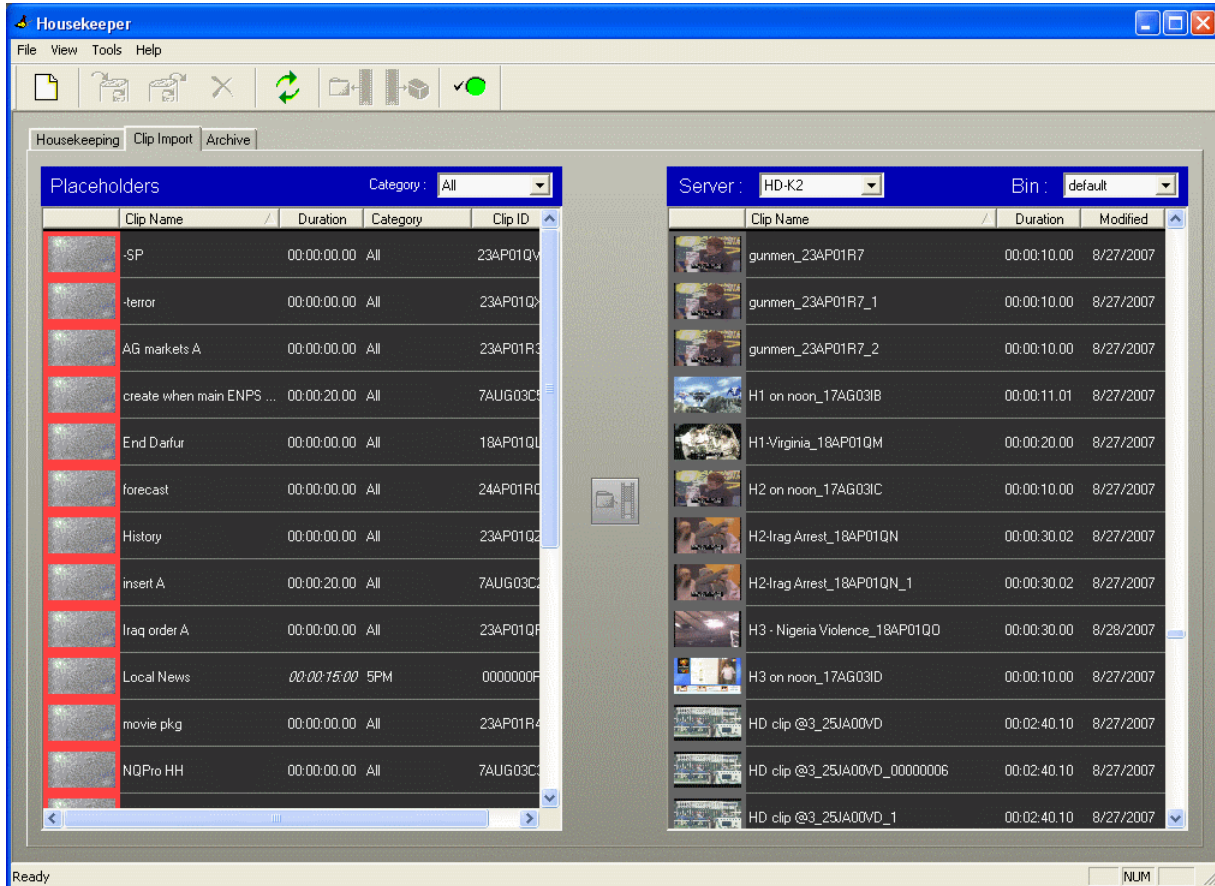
Housekeeper

File View Tools Help

Housekeeping | Clip Import | Archive

Placeholders Category : All

| | Clip Name | Duration | Category | Clip ID |
|---|---|---|---|---|
| | -SP | 00:00:00.00 | All | 23AP01QV |
| | -terror | 00:00:00.00 | All | 23AP01QX |
| | AG markets A | 00:00:00.00 | All | 23AP01R3 |
| | create when main ENPS ... | 00:00:20.00 | All | 7AUG03C5 |
| | End Darfur | 00:00:00.00 | All | 18AP01QL |
| | forecast | 00:00:00.00 | All | 24AP01RC |
| | History | 00:00:00.00 | All | 23AP01Q2 |
| | insert A | 00:00:20.00 | All | 7AUG03C2 |
| | Iraq order A | 00:00:00.00 | All | 23AP01QR |
| | Local News | 00:00:15:00 | 5PM | 0000000F |
| | movie pkg | 00:00:00.00 | All | 23AP01R4 |
| | NQPro HH | 00:00:00.00 | All | 7AUG03C3 |

Server : HD-K2 Bin : default

| | Clip Name | Duration | Modified |
|---|---|---|---|
| | gunmen_23AP01R7 | 00:00:10.00 | 8/27/2007 |
| | gunmen_23AP01R7_1 | 00:00:10.00 | 8/27/2007 |
| | gunmen_23AP01R7_2 | 00:00:10.00 | 8/27/2007 |
| | H1 on noon_17AG03IB | 00:00:11.01 | 8/27/2007 |
| | H1-Virginia_18AP01QM | 00:00:20.00 | 8/27/2007 |
| | H2 on noon_17AG03IC | 00:00:10.00 | 8/27/2007 |
| | H2-Irag Arrest_18AP01QN | 00:00:30.02 | 8/27/2007 |
| | H2-Irag Arrest_18AP01QN_1 | 00:00:30.02 | 8/27/2007 |
| | H3 - Nigeria Violence_18AP01QO | 00:00:30.00 | 8/28/2007 |
| | H3 on noon_17AG03ID | 00:00:10.00 | 8/27/2007 |
| | HD clip @3_25JA00VD | 00:02:40.10 | 8/27/2007 |
| | HD clip @3_25JA00VD_00000006 | 00:02:40.10 | 8/27/2007 |
| | HD clip @3_25JA00VD_1 | 00:02:40.10 | 8/27/2007 |

Ready NUM